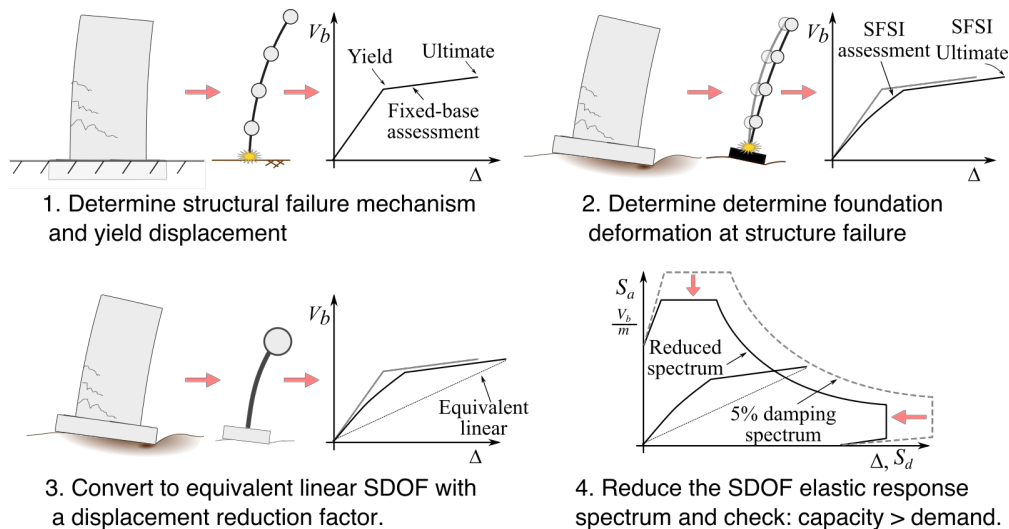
$V_b$

Yield

Ultimate

Fixed-base assessment

$\Delta$

1. Determine structural failure mechanism and yield displacement

$V_b$

SFSI assessment

SFSI Ultimate

$\Delta$

2. Determine determine foundation deformation at structure failure

$V_b$

Equivalent linear

$\Delta$

3. Convert to equivalent linear SDOF with a displacement reduction factor.

$S_a$

$\frac{V_b}{m}$

Reduced spectrum

5% damping spectrum

$\Delta, S_d$

4. Reduce the SDOF elastic response spectrum and check: capacity > demand.